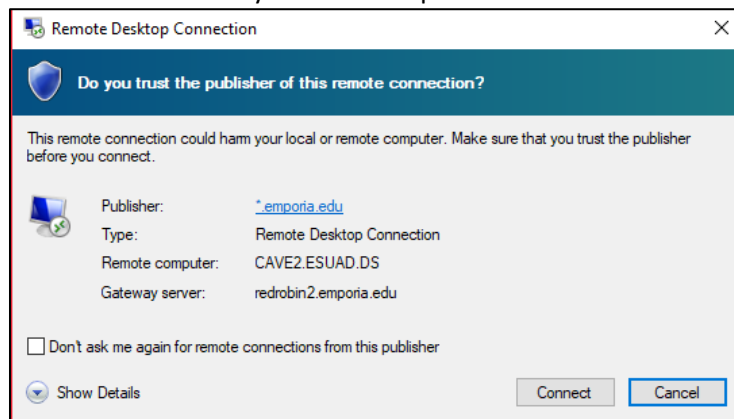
Remote Desktop Connection

Do you trust the publisher of this remote connection?

This remote connection could harm your local or remote computer. Make sure that you trust the publisher before you connect.

| | |
|---|---|
| Publisher: | *.emporia.edu |
| Type: | Remote Desktop Connection |
| Remote computer: | CAVE2.ESUAD.DS |
| Gateway server: | redrobin2.emporia.edu |

Don't ask me again for remote connections from this publisher

Show Details

Connect

Cancel